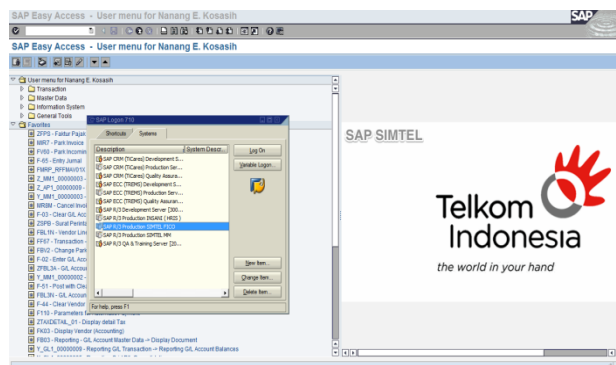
SAP Easy Access - User menu for Nanang E. Kosasih

SAP Easy Access - User menu for Nanang E. Kosasih

User menu for Nanang E. Kosasih
Transaction
Master Data
Information System
General Tools
Favorites
ZFPS - Faktur Pajak
MIR7 - Park Invoice
FV60 - Park Incomin
F-65 - Entry Jurnal
FMRP_RFFMAV01
Z_MM1_0000003
Z_AP1_00000009
Y_MM1_0000000
MR8M - Cancel Invo
F-03 - Clear G/L Acc
ZSPB - Surat Perint
FBL1N - Vendor Lin
FF67 - Transaction
FBV2 - Change Park
F-02 - Enter G/L Acc
ZFBL3A - G/L Accou
Y_MM1_0000002
F-51 - Post with Cle
FBL3N - G/L Accoun
F-44 - Clear Vendor
F110 - Parameters
ZTAXDETAIL_01 - Display detail Tax
FK03 - Display Vendor (Accounting)
FB03 - Reporting - G/L Account Master Data -> Display Document
Y_GL1_00000009 - Reporting - G/L Account Transaction -> Reporting G/L Account Balances

SAP Logon 710
Shortcuts | Systems
| Description | System Descr... |
|---|---|
| SAP CRM (TiCares) Development S... | |
| SAP CRM (TiCares) Production Ser... | |
| SAP CRM (TiCares) Quality Assura... | |
| SAP ECC (TREMS) Development S... | |
| SAP ECC (TREMS) Production Serv... | |
| SAP ECC (TREMS) Quality Assuran... | |
| SAP R/3 Development Server [300... | |
| SAP R/3 Production INSANI ( HRIS ) | |
| SAP R/3 Production SIMTEL FICO | |
| SAP R/3 Production SIMTEL MM | |
| SAP R/3 QA & Training Server [20... | |
Log On
Variable Logon...
New Item...
Change Item...
Delete Item...
For help, press F1

SAP SIMTEL
Telkom Indonesia
the world in your hand